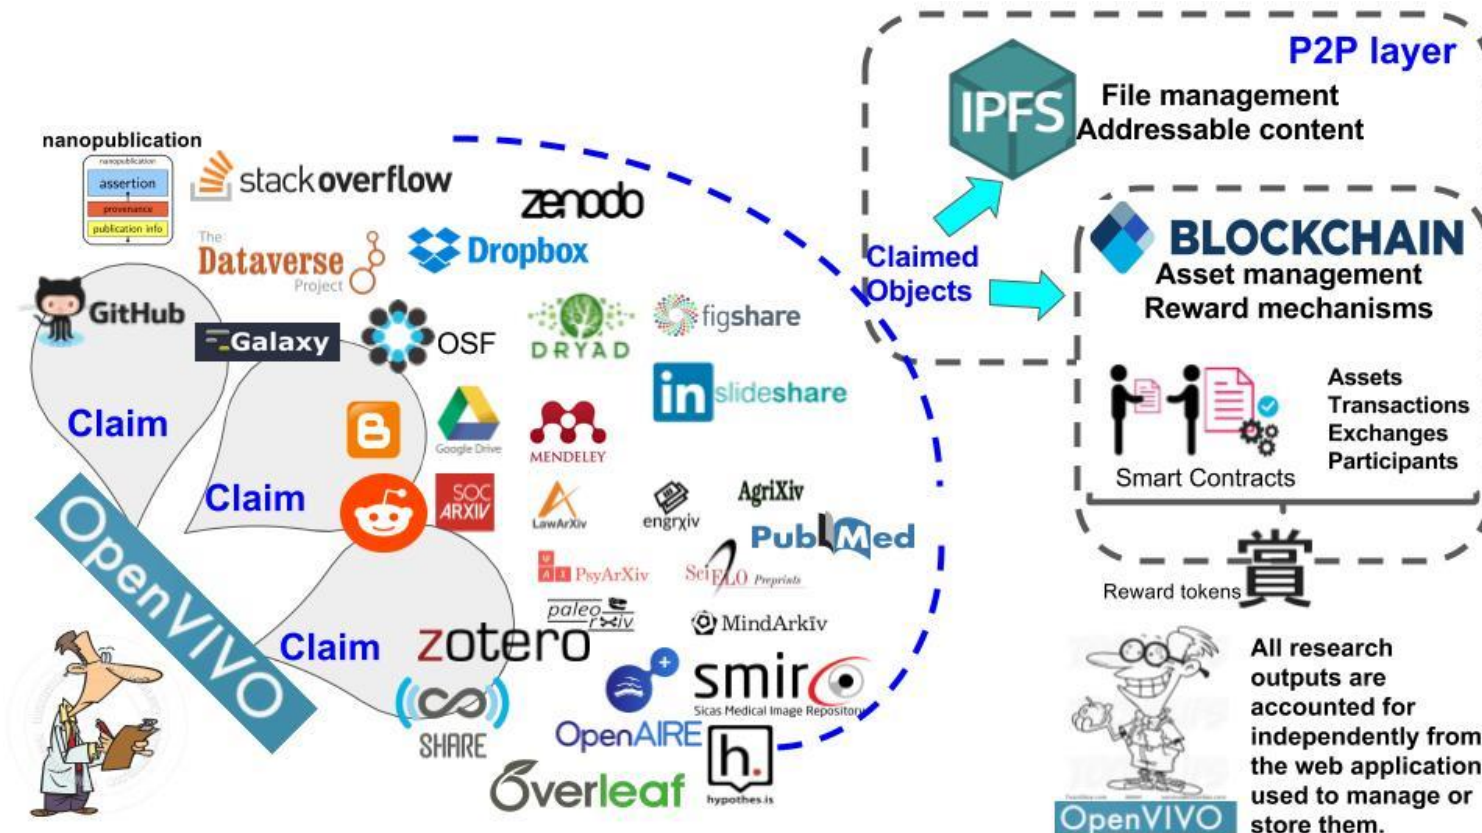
P2P layer

IPFS

File management
Addressable content

Claimed Objects

BLOCKCHAIN
Asset management
Reward mechanisms

Smart Contracts

Assets
Transactions
Exchanges
Participants

Reward tokens 賞

nanopublication
nanopublication
assertion
provenance
publication info

stackoverflow

zenodo

The Dataverse Project

Dropbox

GitHub

Galaxy

OSF

DRYAD

figshare

in slideshare

Claim

Claim

Claim

Google Drive

MENDELEY

SOC ARXIV

LawArXiv

engrxiv

AgriXiv

PubMed

PsyArXiv

SciELO Preprints

paleorxiv

MindArxiv

zotero

SHARE

OpenAIRE

smir
Sicas Medical Image Repository

Overleaf

h.
hypothes.is

OpenVIVO

All research outputs are accounted for independently from the web application used to manage or store them.

OpenVIVO